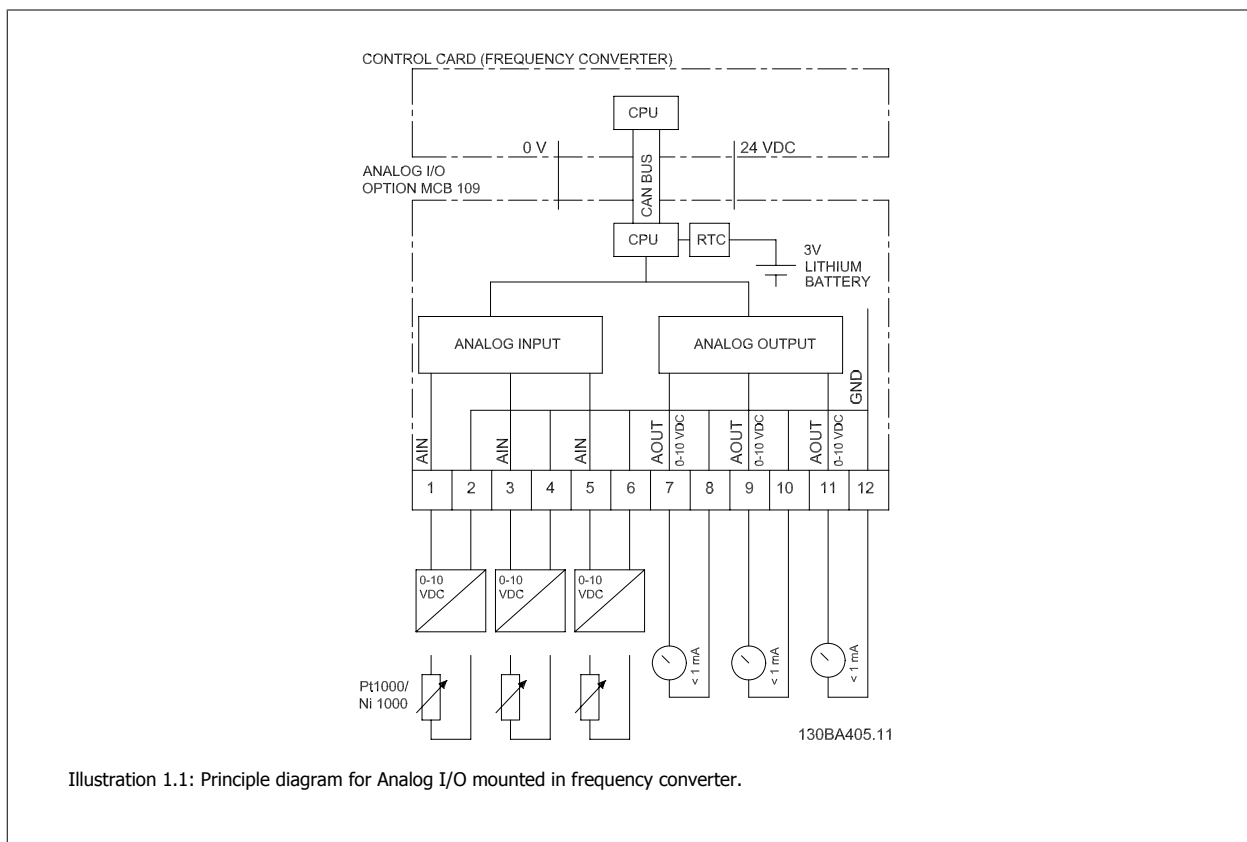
CONTROL CARD (FREQUENCY CONVERTER)

CPU

0 V

24 VDC

CAN BUS

ANALOG I/O
OPTION MCB 109

CPU

RTC

3V
LITHIUM
BATTERY

ANALOG INPUT

ANALOG OUTPUT

GND

AIN

AIN

AIN

AOUT 0-10 VDC

AOUT 0-10 VDC

AOUT 0-10 VDC

| 1 | 2 | 3 | 4 | 5 | 6 | 7 | 8 | 9 | 10 | 11 | 12 |
|---|---|---|---|---|---|---|---|---|---|---|---|

0-10 VDC

0-10 VDC

0-10 VDC

Pt1000/
Ni 1000

< 1 mA

< 1 mA

< 1 mA

130BA405.11

Illustration 1.1: Principle diagram for Analog I/O mounted in frequency converter.